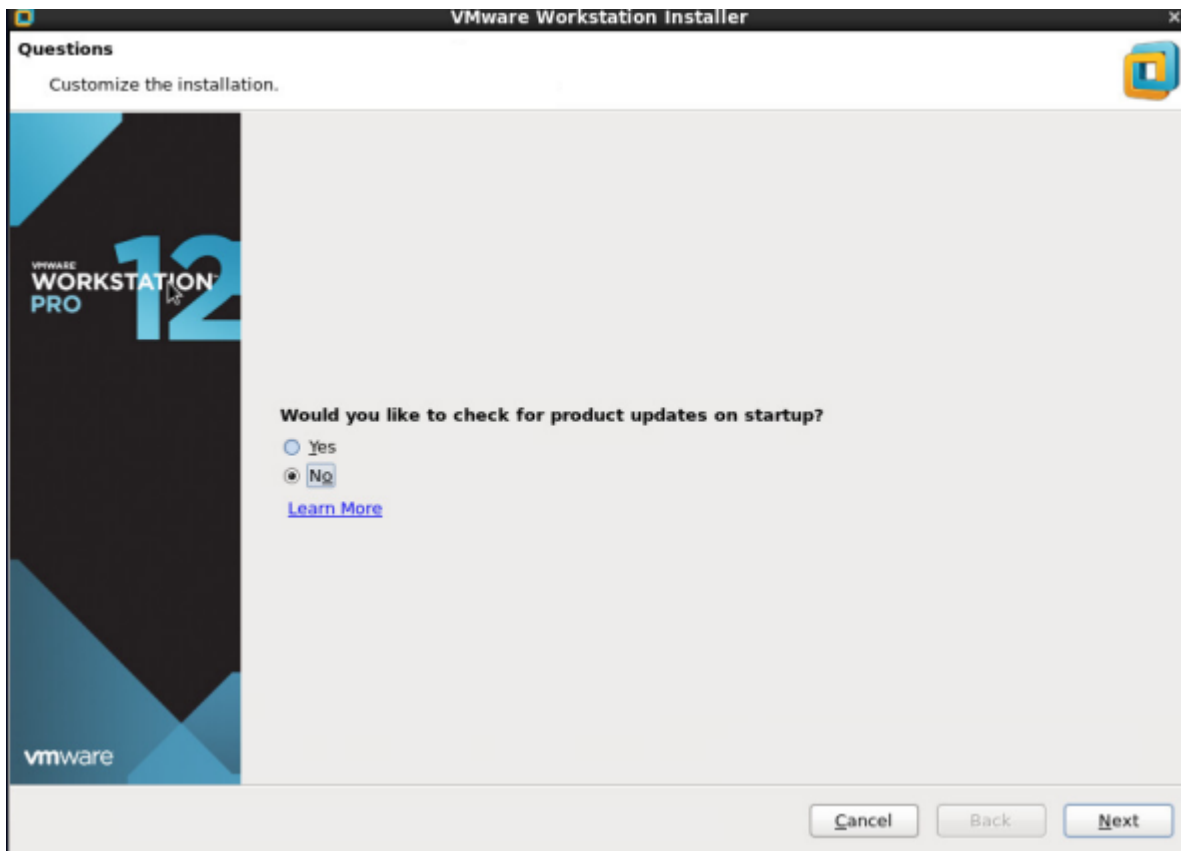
VMware Workstation Installer

Questions

Customize the installation.

VMWARE
WORKSTATION
PRO
12

vmware

Would you like to check for product updates on startup?

Yes

No

Learn More

Cancel

Back

Next